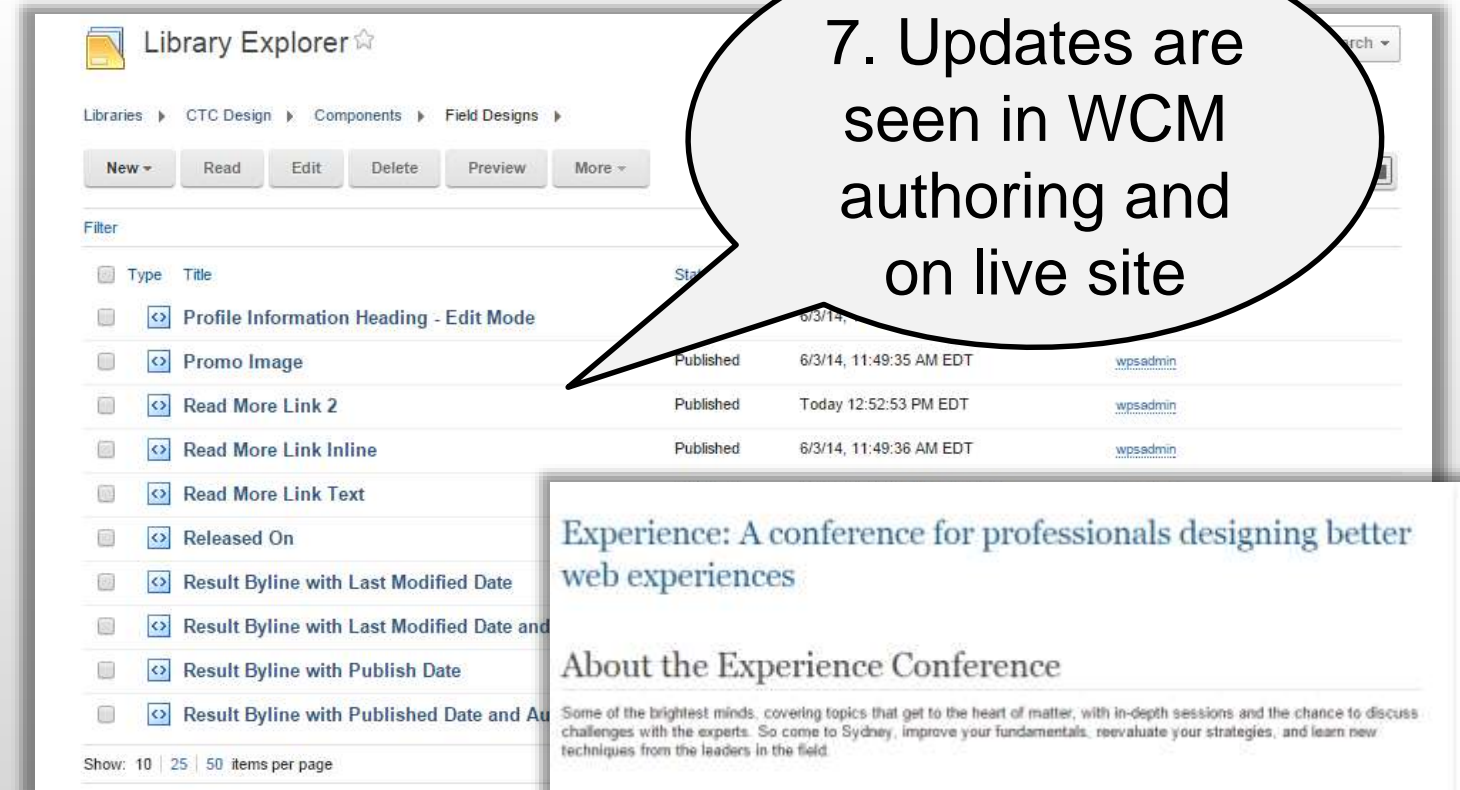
Library Explorer ☆

7. Updates are seen in WCM authoring and on live site

rch ▾

Libraries ▸ CTC Design ▸ Components ▸ Field Designs ▸

New ▾ Read Edit Delete Preview More ▾

Filter

| | Type | Title | Sta | | |
|---|---|---|---|---|---|
| | <> | Profile Information Heading - Edit Mode | | 6/3/14, | |
| | <> | Promo Image | Published | 6/3/14, 11:49:35 AM EDT | wpsadmin |
| | <> | Read More Link 2 | Published | Today 12:52:53 PM EDT | wpsadmin |
| | <> | Read More Link Inline | Published | 6/3/14, 11:49:36 AM EDT | wpsadmin |
| | <> | Read More Link Text | | | |
| | <> | Released On | | | |
| | <> | Result Byline with Last Modified Date | | | |
| | <> | Result Byline with Last Modified Date and | | | |
| | <> | Result Byline with Publish Date | | | |
| | <> | Result Byline with Published Date and Au | | | |

Show: 10 | 25 | 50 items per page

Experience: A conference for professionals designing better web experiences

About the Experience Conference

Some of the brightest minds, covering topics that get to the heart of matter, with in-depth sessions and the chance to discuss challenges with the experts. So come to Sydney, improve your fundamentals, reevaluate your strategies, and learn new techniques from the leaders in the field.